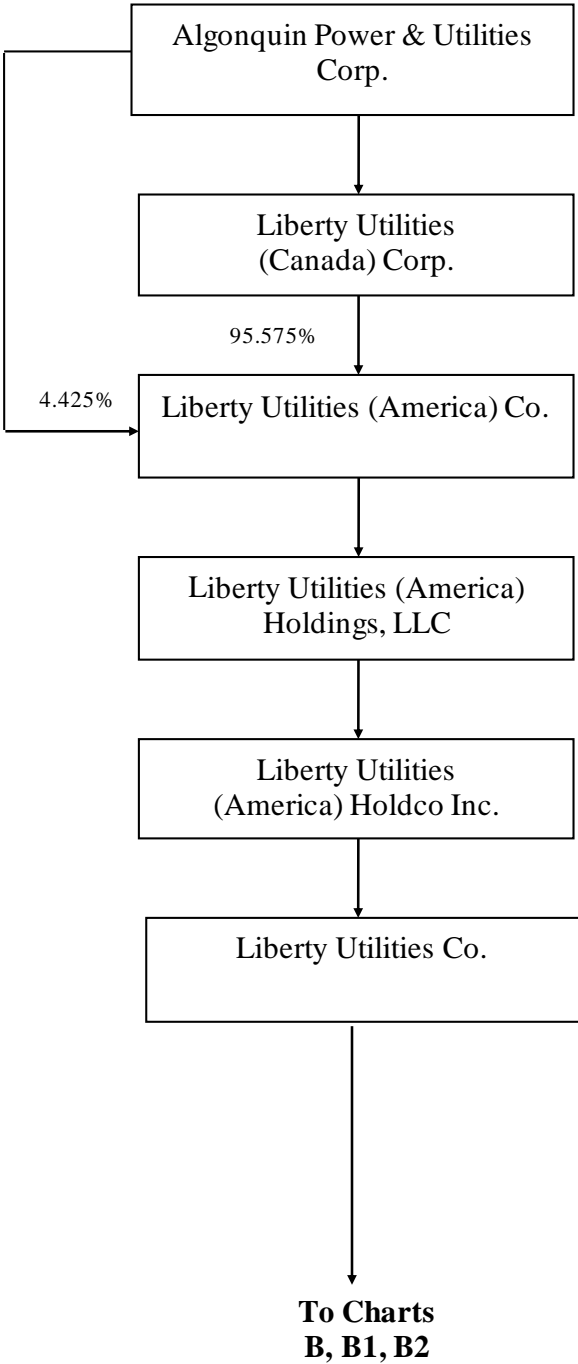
Algonquin Power & Utilities Corp.

Liberty Utilities (Canada) Corp.

95.575%

4.425%

Liberty Utilities (America) Co.

Liberty Utilities (America) Holdings, LLC

Liberty Utilities (America) Holdco Inc.

Liberty Utilities Co.

**To Charts B, B1, B2**